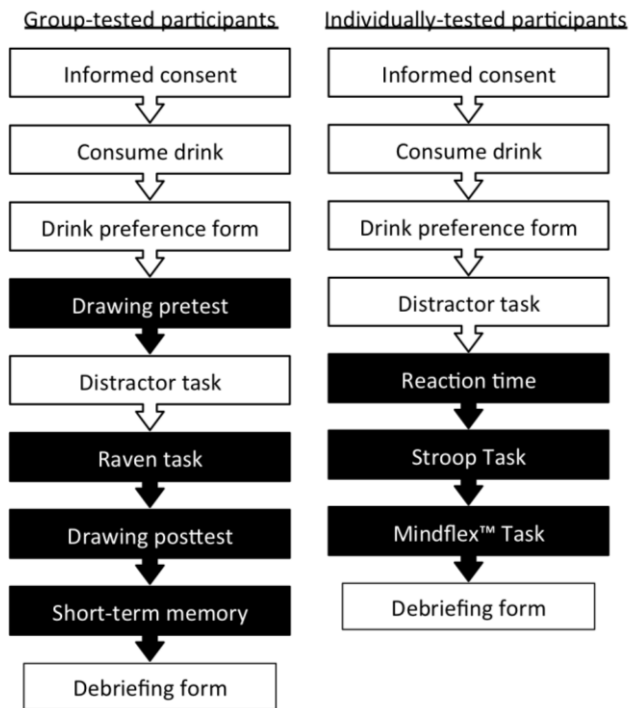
Group-tested participants

Informed consent

Consume drink

Drink preference form

Drawing pretest

Distractor task

Raven task

Drawing posttest

Short-term memory

Debriefing form

Individually-tested participants

Informed consent

Consume drink

Drink preference form

Distractor task

Reaction time

Stroop Task

Mindflex™ Task

Debriefing form